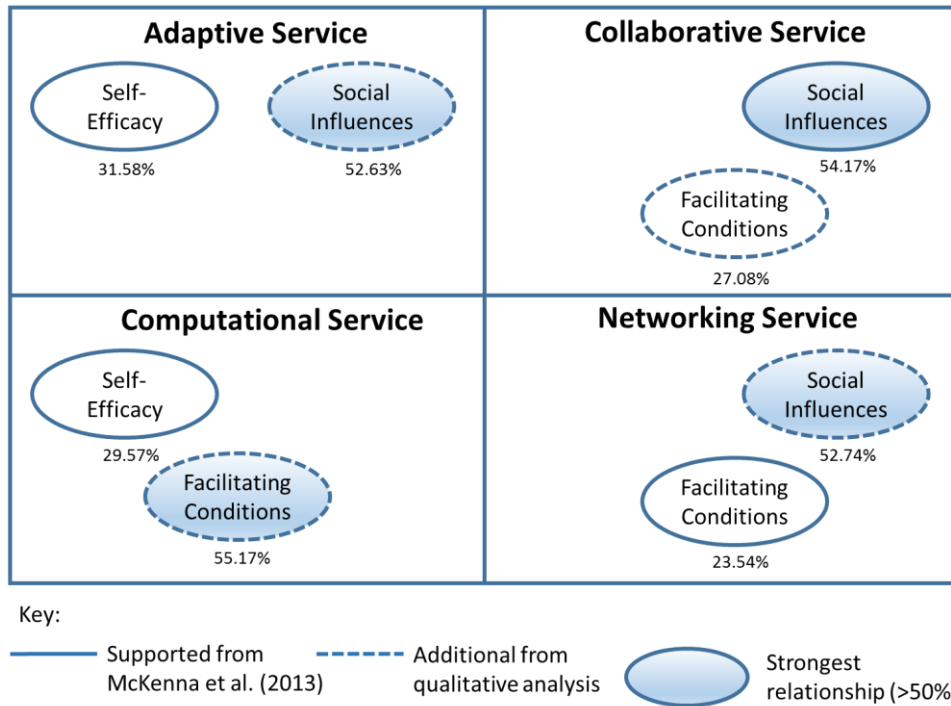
Adaptive Service

Self-Efficacy
31.58%

Social Influences
52.63%

Collaborative Service

Social Influences
54.17%

Facilitating Conditions
27.08%

Computational Service

Self-Efficacy
29.57%

Facilitating Conditions
55.17%

Networking Service

Social Influences
52.74%

Facilitating Conditions
23.54%

Key:

Supported from McKenna et al. (2013)

Additional from qualitative analysis

Strongest relationship (>50%